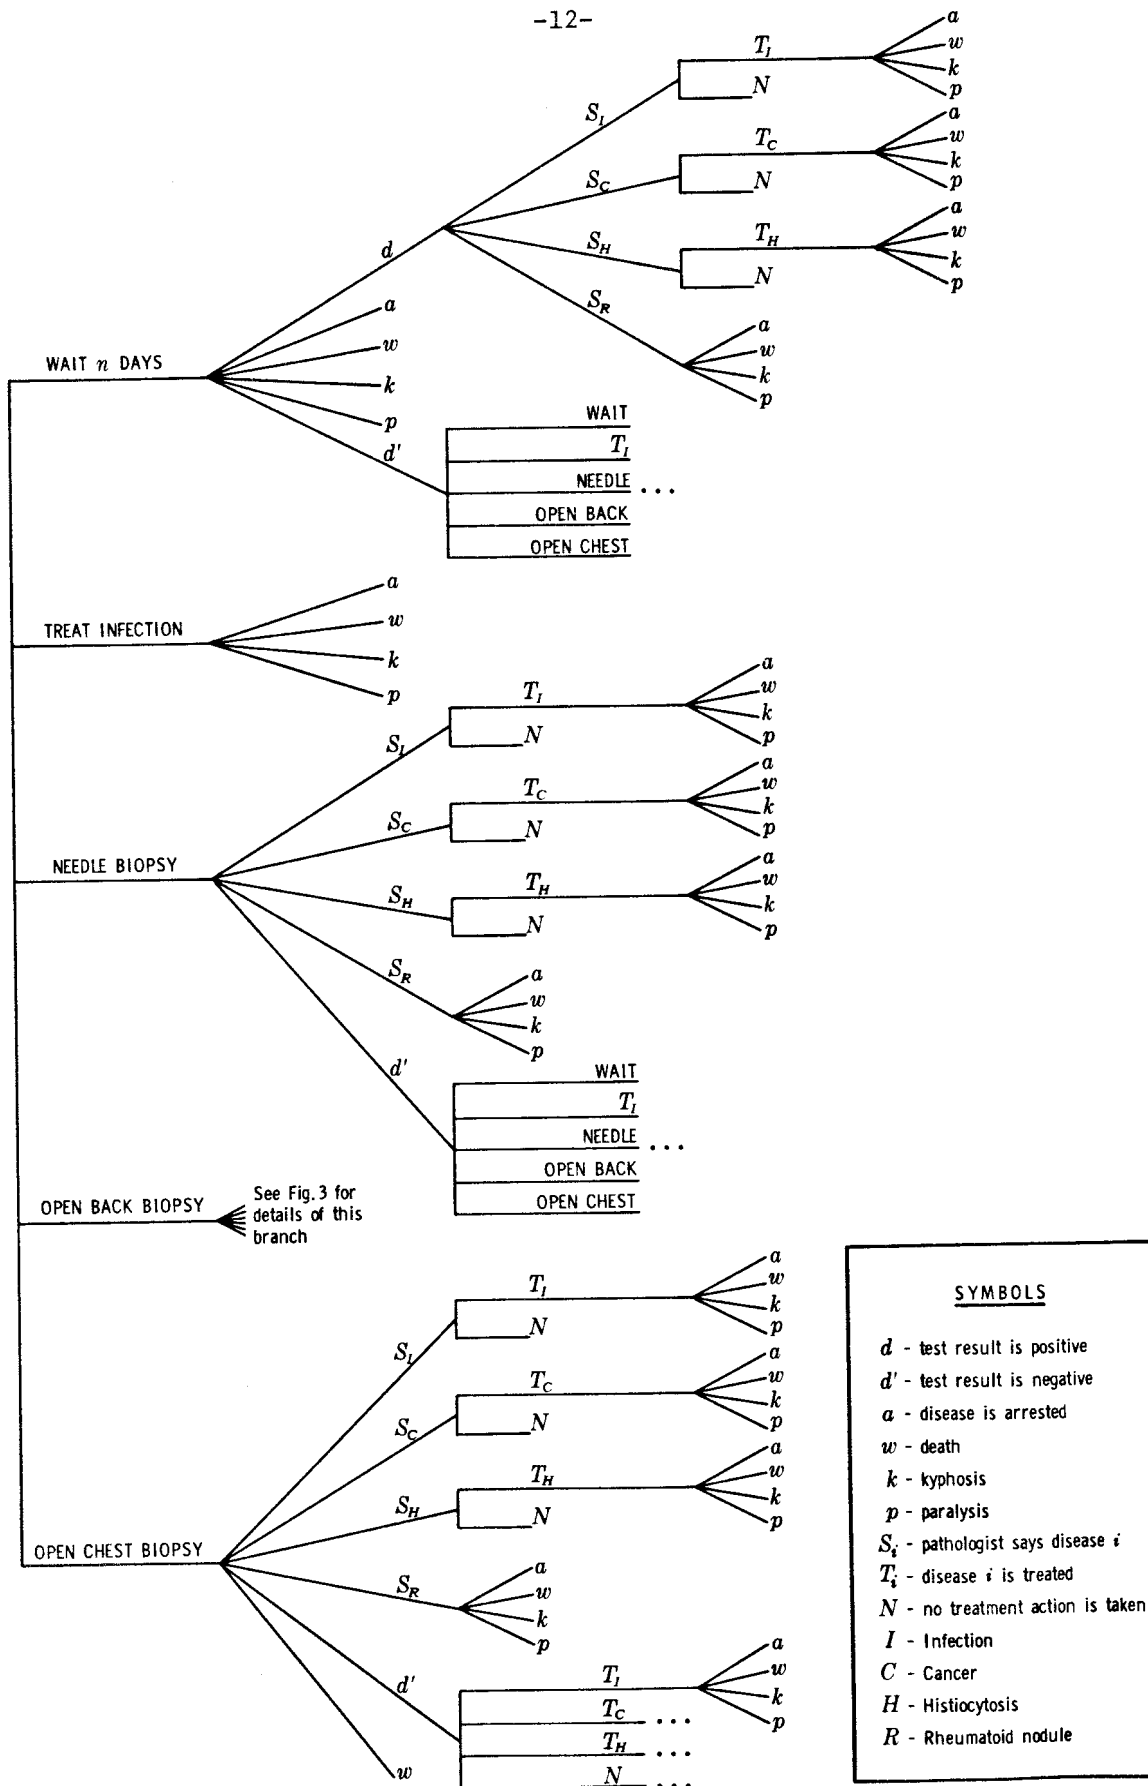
-12-

WAIT $n$ DAYS

$d$

$S_I$

$T_I$

$a$
$w$
$k$
$p$

$N$

$S_C$

$T_C$

$a$
$w$
$k$
$p$

$N$

$S_H$

$T_H$

$a$
$w$
$k$
$p$

$N$

$S_R$

$a$
$w$
$k$
$p$

$a$
$w$
$k$
$p$
$d'$

WAIT
$T_I$
NEEDLE ...
OPEN BACK
OPEN CHEST

TREAT INFECTION

$a$
$w$
$k$
$p$

NEEDLE BIOPSY

$S_I$

$T_I$

$a$
$w$
$k$
$p$

$N$

$S_C$

$T_C$

$a$
$w$
$k$
$p$

$N$

$S_H$

$T_H$

$a$
$w$
$k$
$p$

$N$

$S_R$

$a$
$w$
$k$
$p$

$d'$

WAIT
$T_I$
NEEDLE ...
OPEN BACK
OPEN CHEST

OPEN BACK BIOPSY

See Fig. 3 for details of this branch

OPEN CHEST BIOPSY

$S_I$

$T_I$

$a$
$w$
$k$
$p$

$N$

$S_C$

$T_C$

$a$
$w$
$k$
$p$

$N$

$S_H$

$T_H$

$a$
$w$
$k$
$p$

$N$

$S_R$

$a$
$w$
$k$
$p$

$d'$

$T_I$

$a$
$w$
$k$
$p$

$T_C$ ...
$T_H$ ...
$N$ ...

$w$

SYMBOLS

$d$ - test result is positive
$d'$ - test result is negative
$a$ - disease is arrested
$w$ - death
$k$ - kyphosis
$p$ - paralysis
$S_i$ - pathologist says disease $i$
$T_i$ - disease $i$ is treated
$N$ - no treatment action is taken
$I$ - Infection
$C$ - Cancer
$H$ - Histiocytosis
$R$ - Rheumatoid nodule